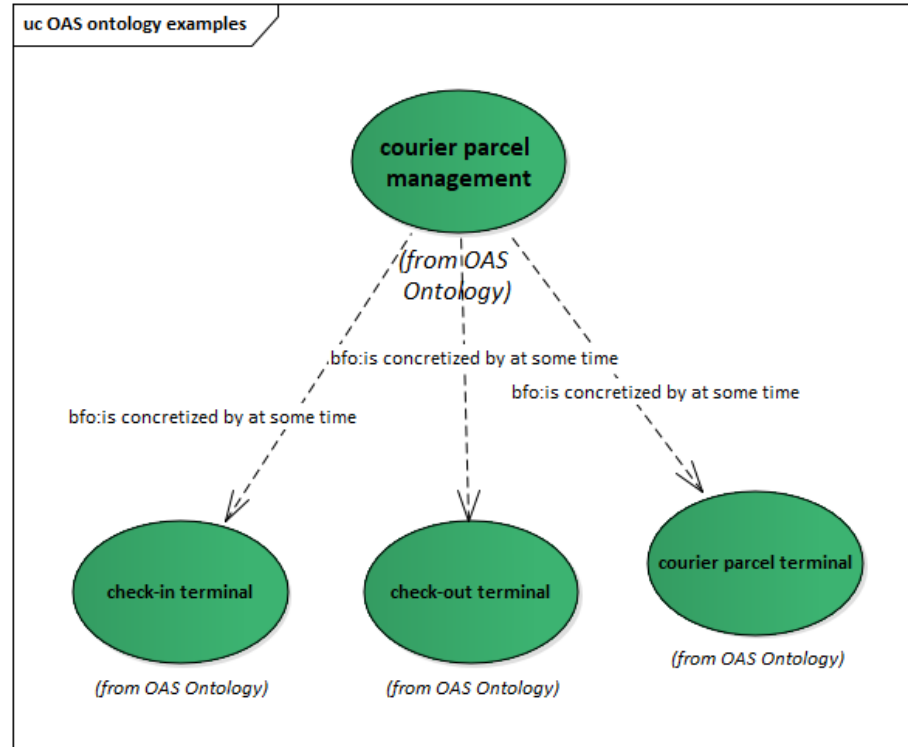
uc OAS ontology examples

courier parcel management

(from OAS Ontology)

bfo:is concretized by at some time

bfo:is concretized by at some time

bfo:is concretized by at some time

check-in terminal

(from OAS Ontology)

check-out terminal

(from OAS Ontology)

courier parcel terminal

(from OAS Ontology)